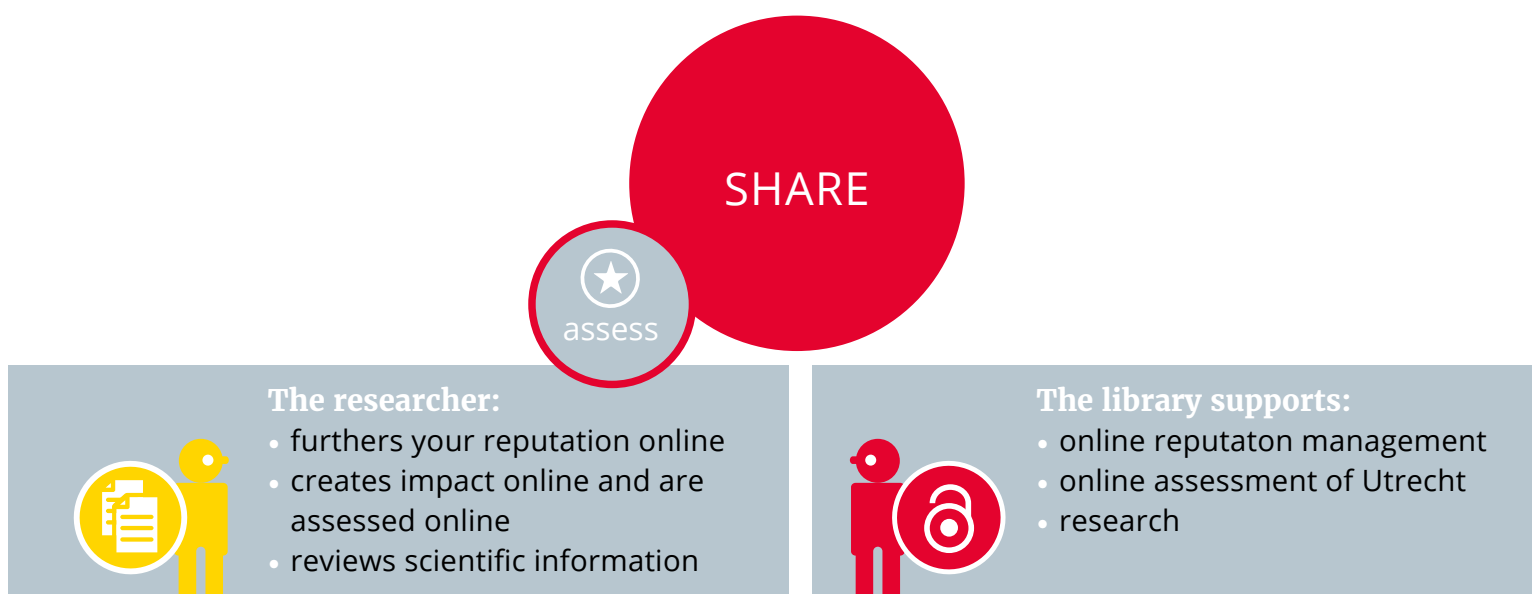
SHARE

assess

The researcher:
• furthers your reputation online
• creates impact online and are assessed online
• reviews scientific information

The library supports:
• online reputaton management
• online assessment of Utrecht
• research